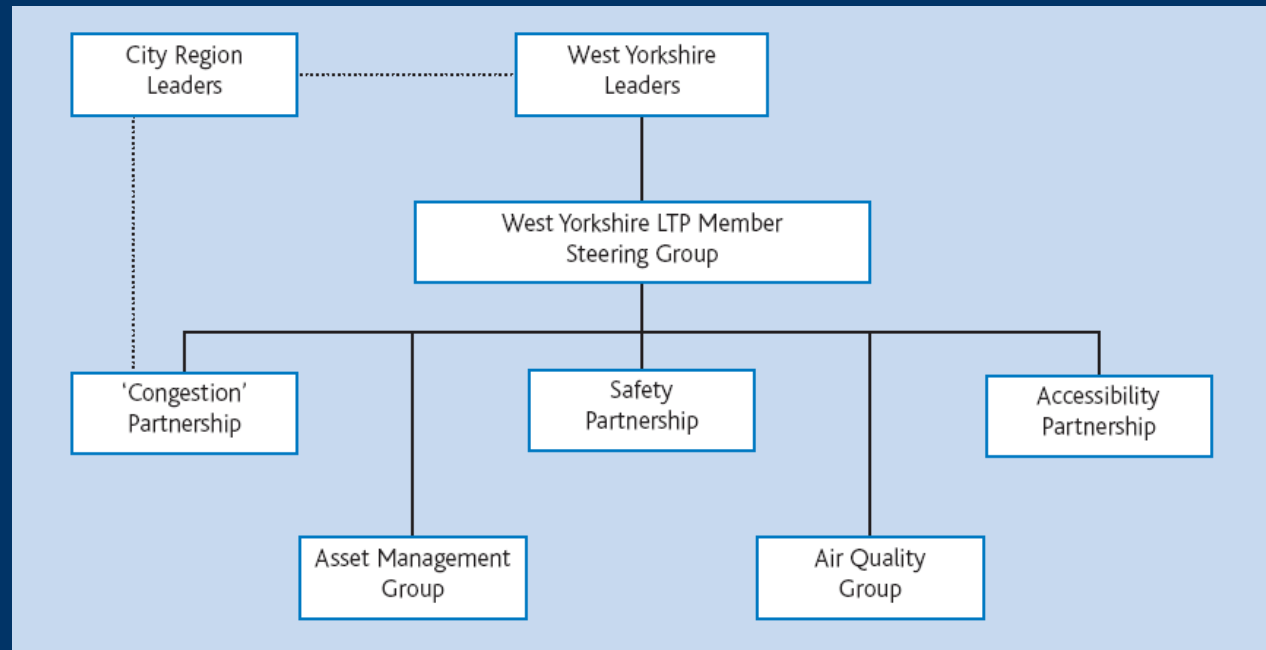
City Region Leaders

West Yorkshire Leaders

West Yorkshire LTP Member Steering Group

'Congestion' Partnership

Safety Partnership

Accessibility Partnership

Asset Management Group

Air Quality Group